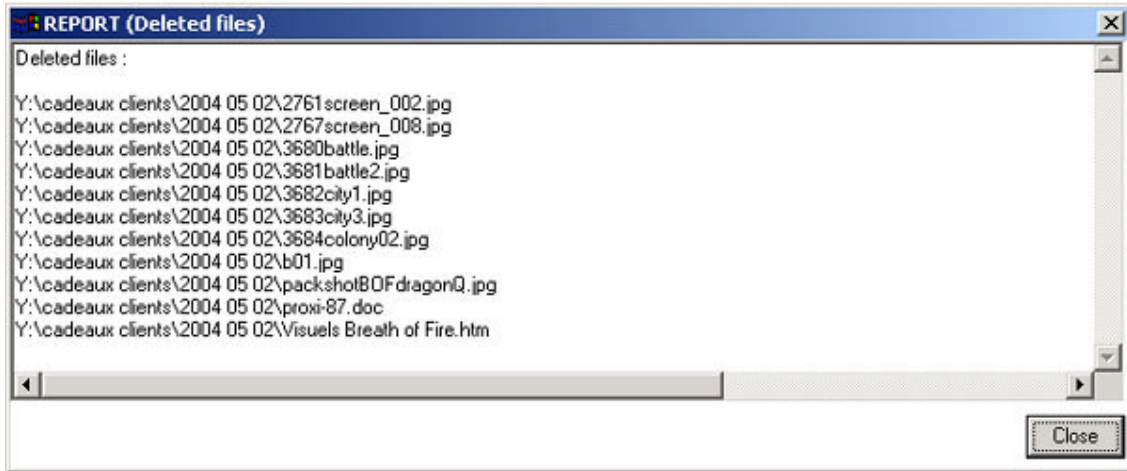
REPORT (Deleted files)

Deleted files :

Y:\cadeaux clients\2004 05 02\2761screen_002.jpg
Y:\cadeaux clients\2004 05 02\2767screen_008.jpg
Y:\cadeaux clients\2004 05 02\3680battle.jpg
Y:\cadeaux clients\2004 05 02\3681battle2.jpg
Y:\cadeaux clients\2004 05 02\3682city1.jpg
Y:\cadeaux clients\2004 05 02\3683city3.jpg
Y:\cadeaux clients\2004 05 02\3684colony02.jpg
Y:\cadeaux clients\2004 05 02\b01.jpg
Y:\cadeaux clients\2004 05 02\packshotBOFdragonQ.jpg
Y:\cadeaux clients\2004 05 02\proxi-87.doc
Y:\cadeaux clients\2004 05 02\Visuels Breath of Fire.htm

Close